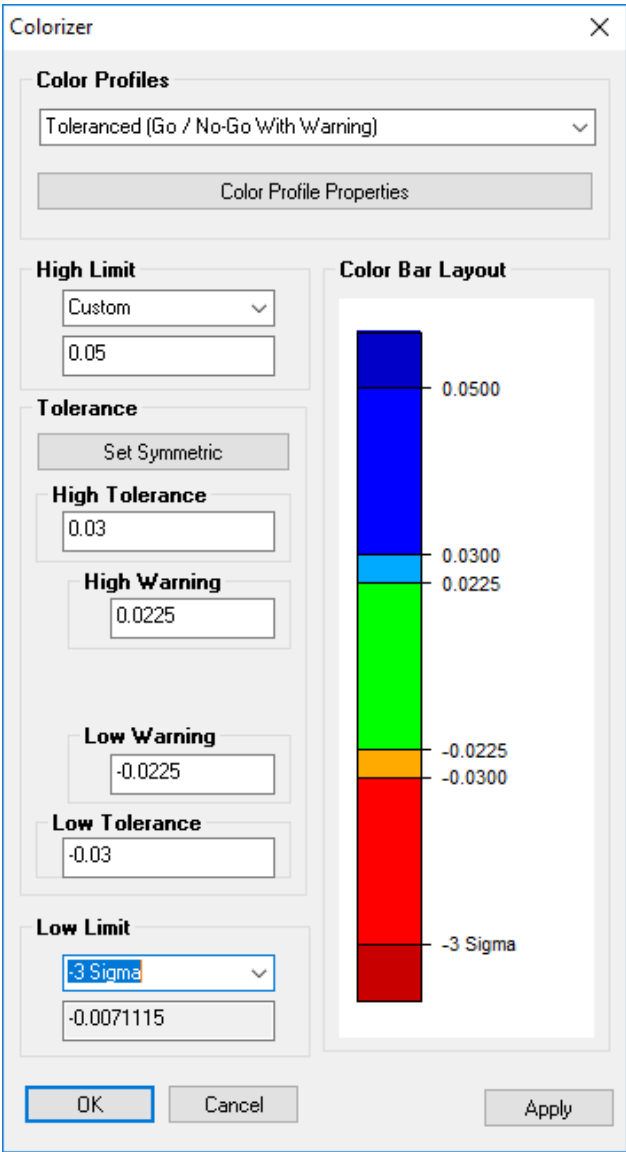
Colorizer

Color Profiles

Toleranced (Go / No-Go With Warning)

Color Profile Properties

High Limit

Custom

0.05

Tolerance

Set Symmetric

High Tolerance

0.03

High Warning

0.0225

Low Warning

-0.0225

Low Tolerance

-0.03

Low Limit

-3 Sigma

-0.0071115

Color Bar Layout

0.0500

0.0300

0.0225

-0.0225

-0.0300

-3 Sigma

OK

Cancel

Apply